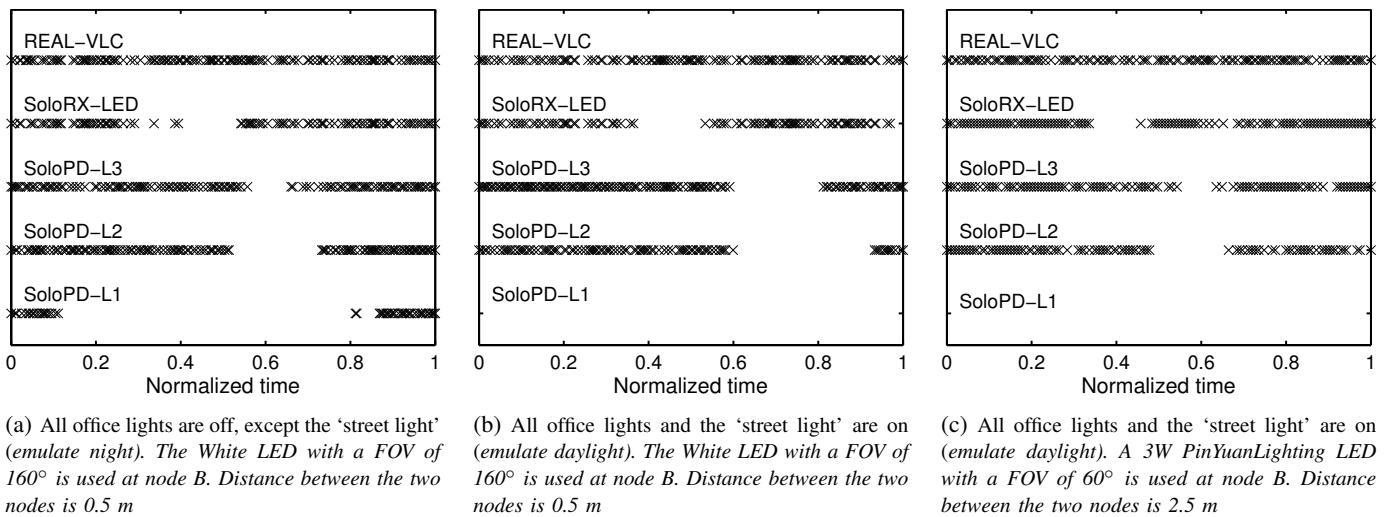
REAL−VLC

SoloRX−LED

SoloPD−L3

SoloPD−L2

SoloPD−L1

0 0.2 0.4 0.6 0.8 1

Normalized time

(a) All office lights are off, except the 'street light' (emulate night). The White LED with a FOV of $160^\circ$ is used at node B. Distance between the two nodes is 0.5 m

REAL−VLC

SoloRX−LED

SoloPD−L3

SoloPD−L2

SoloPD−L1

0 0.2 0.4 0.6 0.8 1

Normalized time

(b) All office lights and the 'street light' are on (emulate daylight). The White LED with a FOV of $160^\circ$ is used at node B. Distance between the two nodes is 0.5 m

REAL−VLC

SoloRX−LED

SoloPD−L3

SoloPD−L2

SoloPD−L1

0 0.2 0.4 0.6 0.8 1

Normalized time

(c) All office lights and the 'street light' are on (emulate daylight). A 3W PinYuanLighting LED with a FOV of $60^\circ$ is used at node B. Distance between the two nodes is 2.5 m